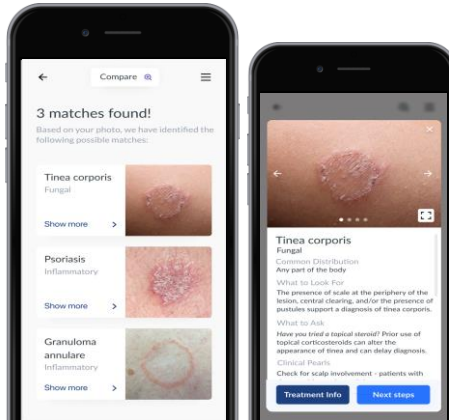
Compare

3 matches found!

Based on your photo, we have identified the following possible matches:

Tinea corporis
Fungal
Show more

Psoriasis
Inflammatory
Show more

Granuloma annulare
Inflammatory
Show more

Tinea corporis
Fungal

Common Distribution
Any part of the body

What to Look For
The presence of scale at the periphery of the lesion, central clearing, and/or the presence of pustules support a diagnosis of tinea corporis.

What to Ask
Have you tried a topical steroid? Prior use of topical corticosteroids can alter the appearance of tinea and can delay diagnosis.

Clinical Pearls
Check for scalp involvement - patients with

Treatment Info
Next steps